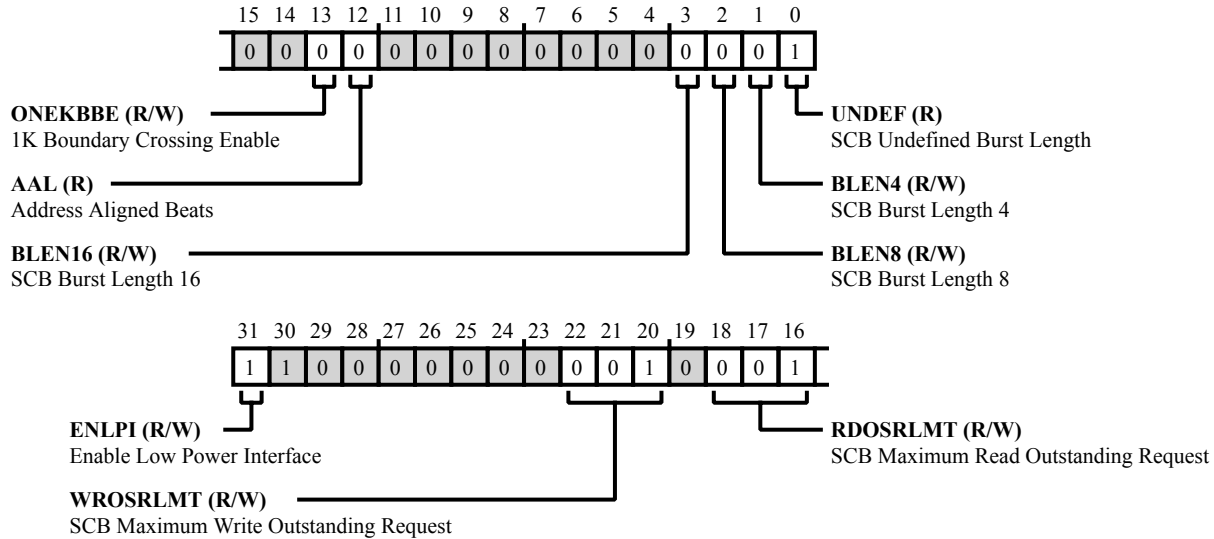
15 14 13 12 11 10 9 8 7 6 5 4 3 2 1 0

0 0 0 0 0 0 0 0 0 0 0 0 0 0 0 1

ONEKBBE (R/W)
1K Boundary Crossing Enable

AAL (R)
Address Aligned Beats

BLEN16 (R/W)
SCB Burst Length 16

UNDEF (R)
SCB Undefined Burst Length

BLEN4 (R/W)
SCB Burst Length 4

BLEN8 (R/W)
SCB Burst Length 8

31 30 29 28 27 26 25 24 23 22 21 20 19 18 17 16

1 1 0 0 0 0 0 0 0 0 0 1 0 0 0 1

ENLPI (R/W)
Enable Low Power Interface

WROSRLMT (R/W)
SCB Maximum Write Outstanding Request

RDOSRLMT (R/W)
SCB Maximum Read Outstanding Request